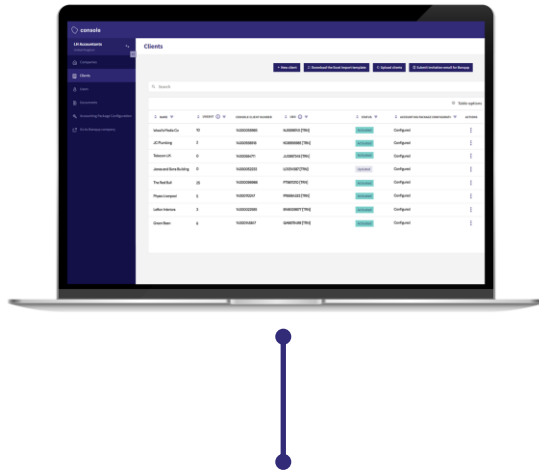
console

LH Accountants

Companies

Clients

Users

Documents

Accounting Package Configuration

Clients

+ New client

Download the Excel import template

Upload clients

Submit invitation email for Groups

Search

Table options

NAME

GROUP

HMRC CLIENT NUMBER

VRN

STATUS

ACCOUNTING PACKAGE INTEGRATION

ACTIONS

Ursula Fade Co.

JD Plumbing

Telecom UK

Jones and Sons Building

The Bed Ltd

Phase Connect

Lefton Interiors

Green Barn

Configured

Configured

Configured

Configured

Configured

Configured

Configured

Configured